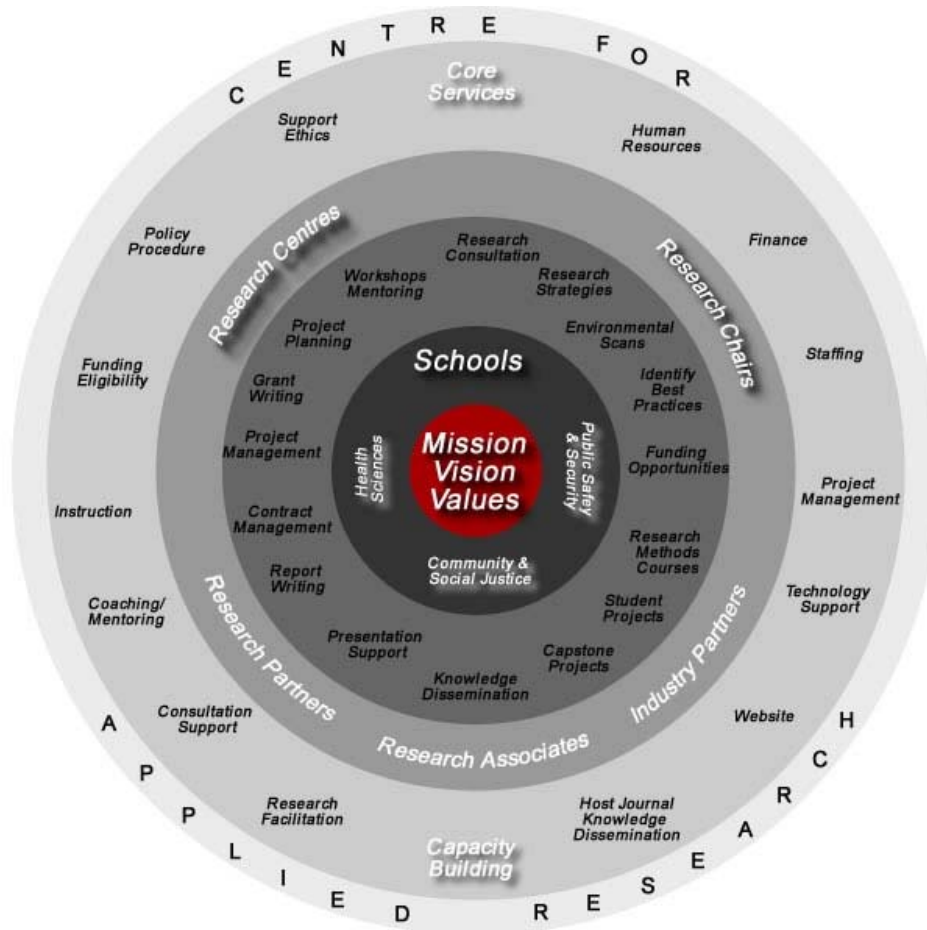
CENTRE FOR APPLIED RESEARCH

Core Services

Support Ethics

Human Resources

Policy Procedure

Finance

Funding Eligibility

Staffing

Instruction

Project Management

Coaching/ Mentoring

Technology Support

Consultation Support

Website

Research Facilitation

Host Journal Knowledge Dissemination

Capacity Building

Research Centres

Research Chairs

Research Partners

Research Associates

Industry Partners

Research Consultation

Workshops Mentoring

Research Strategies

Project Planning

Environmental Scans

Grant Writing

Identify Best Practices

Project Management

Funding Opportunities

Contract Management

Research Methods Courses

Report Writing

Student Projects

Presentation Support

Capstone Projects

Knowledge Dissemination

Schools

Health Sciences

Public Safety & Security

Community & Social Justice

Mission Vision Values